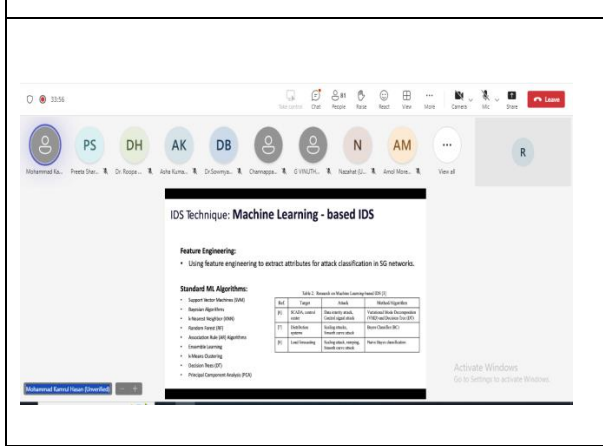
33:56

Take control Chat People Raise React View More Camera Mic Share Leave

81

PS DH AK DB N AM R

Mohammad Ka... Preeta Shar... Dr. Roopa ... Asha Kuma... Dr.Sowmya... Channappa... G VINUTH... Nazahat (U... Amol More... View all

IDS Technique: Machine Learning - based IDS

Feature Engineering:

• Using feature engineering to extract attributes for attack classification in 5G networks.

Standard ML Algorithms:

• Support Vector Machines (SVM)
• Bayesian Algorithms
• k-Nearest Neighbor (KNN)
• Random Forest (RF)
• Association Rule (AR) Algorithms
• Ensemble Learning
• k-Means Clustering
• Decision Trees (DT)
• Principal Component Analysis (PCA)

Table 2. Research on Machine Learning-based IDS [?]

| Ref | Target | Attack | Method/Algorithm |
|---|---|---|---|
| [6] | SCADA, control nodes | Data-integrity attack, Control signal attack | Variational Mode Decomposition (VMD) and Decision Tree (DT) |
| [7] | Distribution systems | Scaling attacks, Smooth curve attack | Shone Classifier (BC) |
| [8] | Load forecasting | Scaling attack, ramping, Smooth curve attack | Naive Bayes classification |

Mohammad Kamrul Hasan (Unverified)

Activate Windows
Go to Settings to activate Windows.